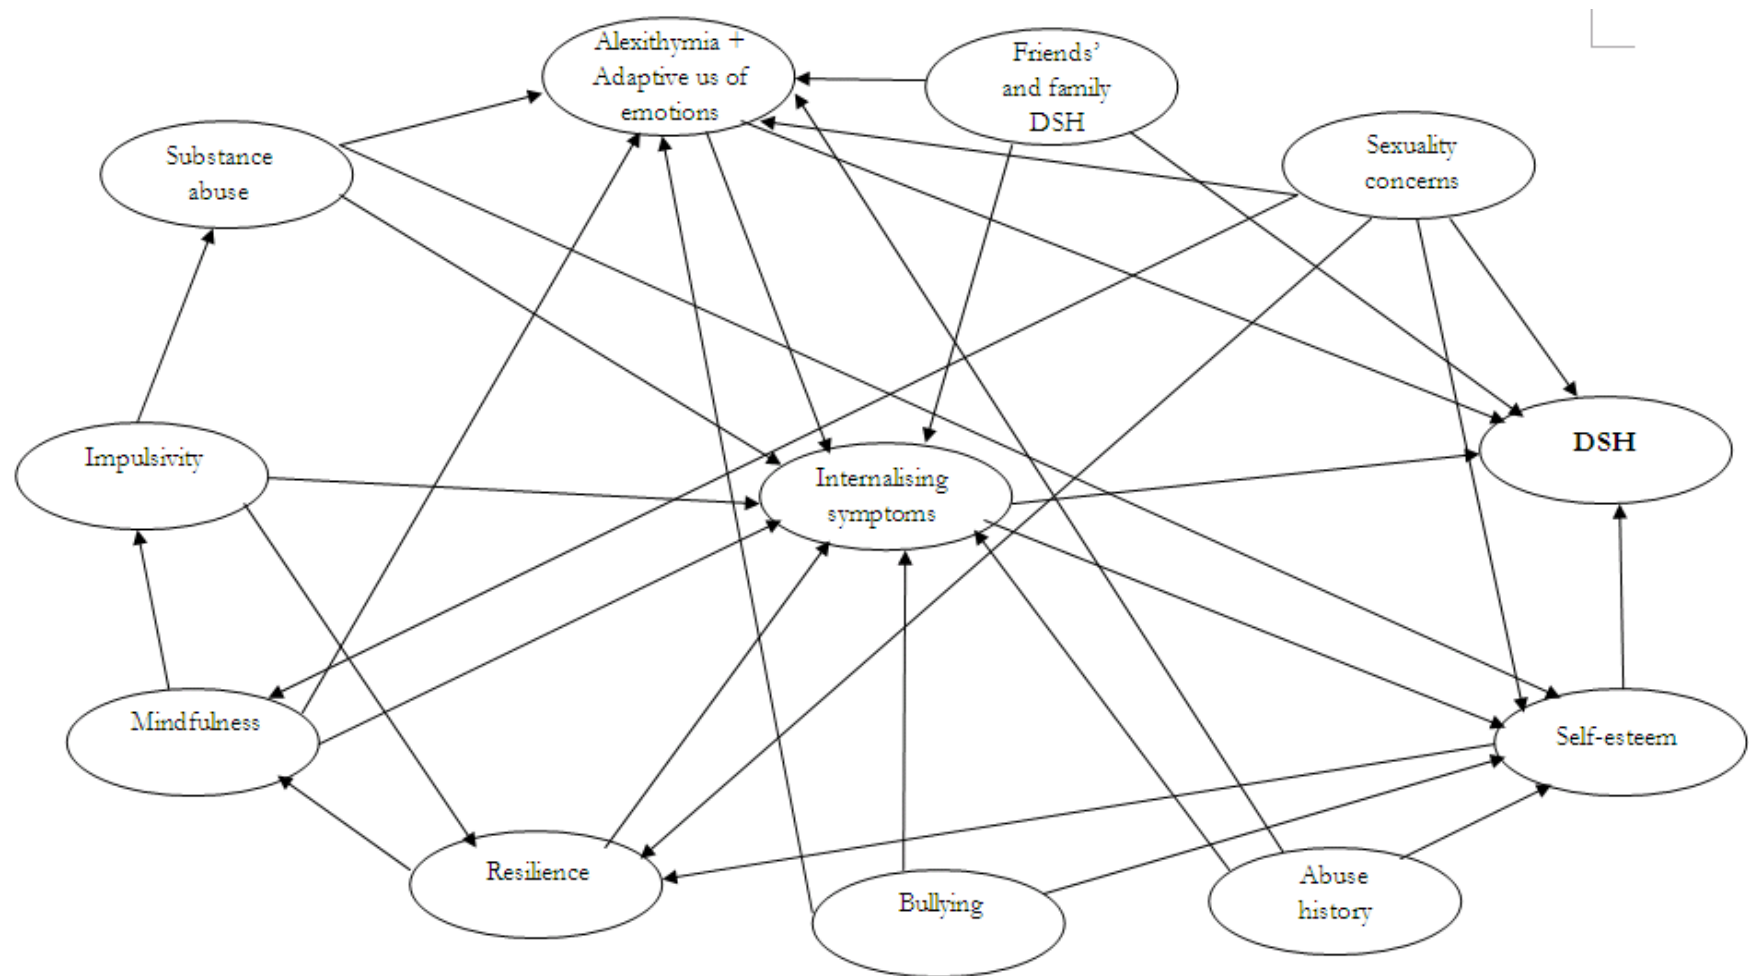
Alexithymia + Adaptive us of emotions

Friends' and family DSH

Substance abuse

Sexuality concerns

Impulsivity

Internalising symptoms

DSH

Mindfulness

Self-esteem

Resilience

Bullying

Abuse history